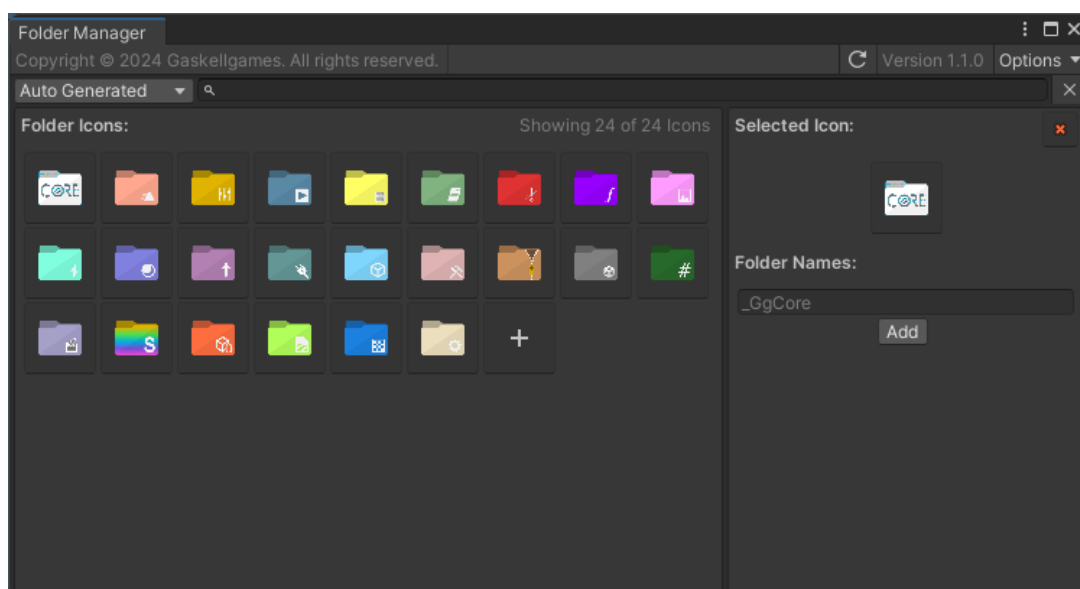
Folder Manager

Copyright © 2024 Gaskellgames. All rights reserved.

Version 1.1.0

Options

Auto Generated

Folder Icons:

Showing 24 of 24 Icons

CORE

S

#

+

Selected Icon:

CORE

Folder Names:

_GgCore

Add